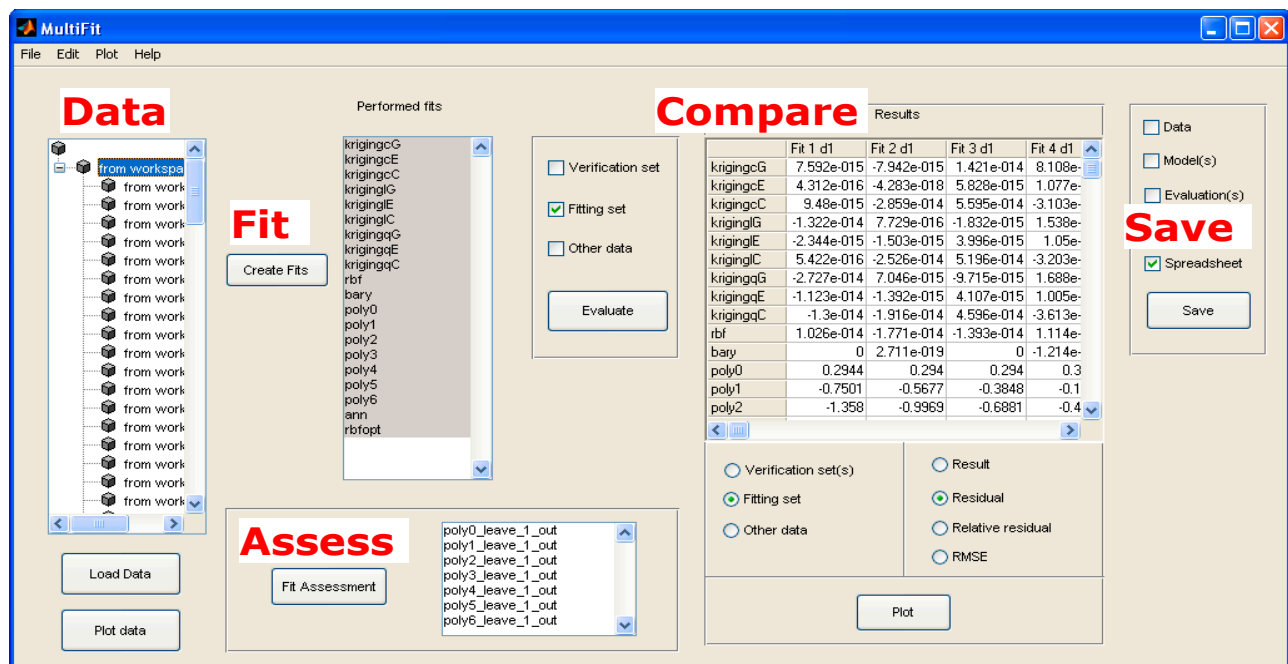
MultiFit

File Edit Plot Help

Data

from workspa
from work
from work
from work
from work
from work
from work
from work
from work
from work
from work
from work
from work
from work
from work
from work
from work
from work
from work

Load Data

Plot data

Performed fits

krigingcG
krigingcE
krigingcC
kriginglG
kriginglE
kriginglC
kriginggqG
kriginggqE
kriginggqC
rbf
bary
poly0
poly1
poly2
poly3
poly4
poly5
poly6
ann
rbfopt

Fit

Create Fits

Verification set

Fitting set

Other data

Evaluate

Compare

Results

| | Fit 1 d1 | Fit 2 d1 | Fit 3 d1 | Fit 4 d1 |
|---|---|---|---|---|
| krigingcG | 7.592e-015 | -7.942e-015 | 1.421e-014 | 8.108e- |
| krigingcE | 4.312e-016 | -4.283e-018 | 5.828e-015 | 1.077e- |
| krigingcC | 9.48e-015 | -2.859e-014 | 5.595e-014 | -3.103e- |
| kriginglG | -1.322e-014 | 7.729e-016 | -1.832e-015 | 1.538e- |
| kriginglE | -2.344e-015 | -1.503e-015 | 3.996e-015 | 1.05e- |
| kriginglC | 5.422e-016 | -2.526e-014 | 5.196e-014 | -3.203e- |
| kriginggqG | -2.727e-014 | 7.046e-015 | -9.715e-015 | 1.688e- |
| kriginggqE | -1.123e-014 | -1.392e-015 | 4.107e-015 | 1.005e- |
| kriginggqC | -1.3e-014 | -1.916e-014 | 4.596e-014 | -3.613e- |
| rbf | 1.026e-014 | -1.771e-014 | -1.393e-014 | 1.114e- |
| bary | 0 | 2.711e-019 | 0 | -1.214e- |
| poly0 | 0.2944 | 0.294 | 0.294 | 0.3 |
| poly1 | -0.7501 | -0.5677 | -0.3848 | -0.1 |
| poly2 | -1.358 | -0.9969 | -0.6881 | -0.4 |

Verification set(s)

Fitting set

Other data

Result

Residual

Relative residual

RMSE

Plot

Assess

Fit Assessment

poly0_leave_1_out
poly1_leave_1_out
poly2_leave_1_out
poly3_leave_1_out
poly4_leave_1_out
poly5_leave_1_out
poly6_leave_1_out

Data

Model(s)

Evaluation(s)

Save

Spreadsheet

Save